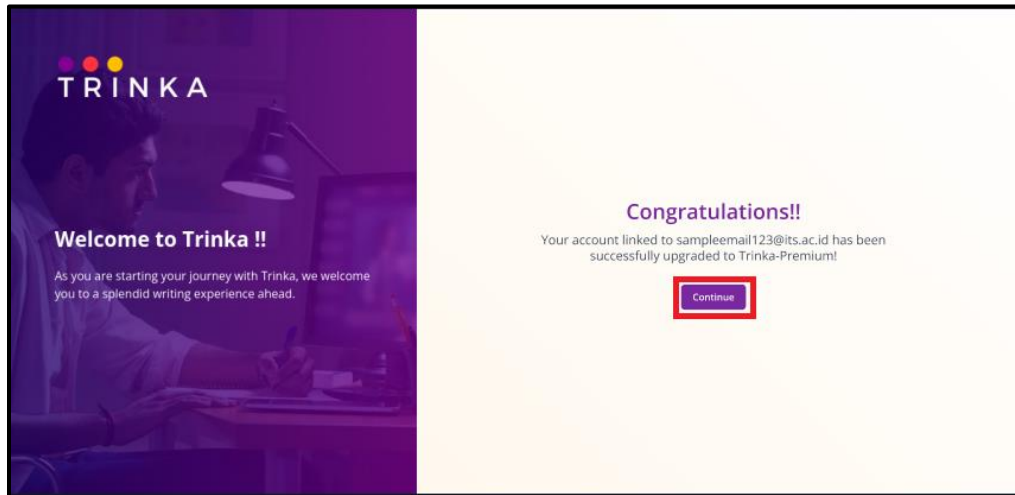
TRINKA

Welcome to Trinka !!

As you are starting your journey with Trinka, we welcome you to a splendid writing experience ahead.

Congratulations!!

Your account linked to sampleemail123@its.ac.id has been successfully upgraded to Trinka-Premium!

Continue